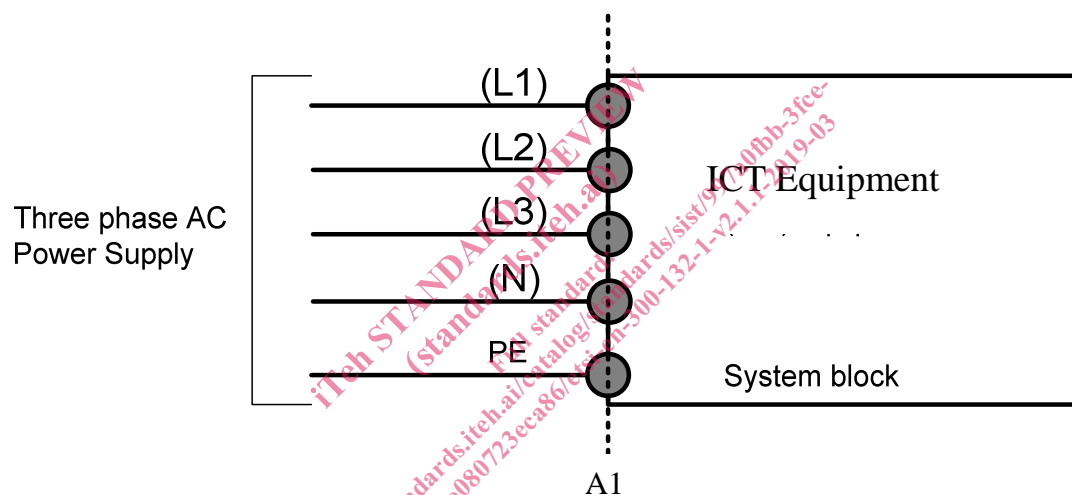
(L1)

(L2)

(L3)

(N)

PE

Three phase AC Power Supply

ICT Equipment

System block

A1

iTeh STANDARD PREVIEW
(standards.iteh.ai)

Full standard:
https://standards.iteh.ai/catalog/standards/sist/9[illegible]0fbb-3fce-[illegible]080723eca86/etsi-en-300-132-1-v2.1.1-2019-03